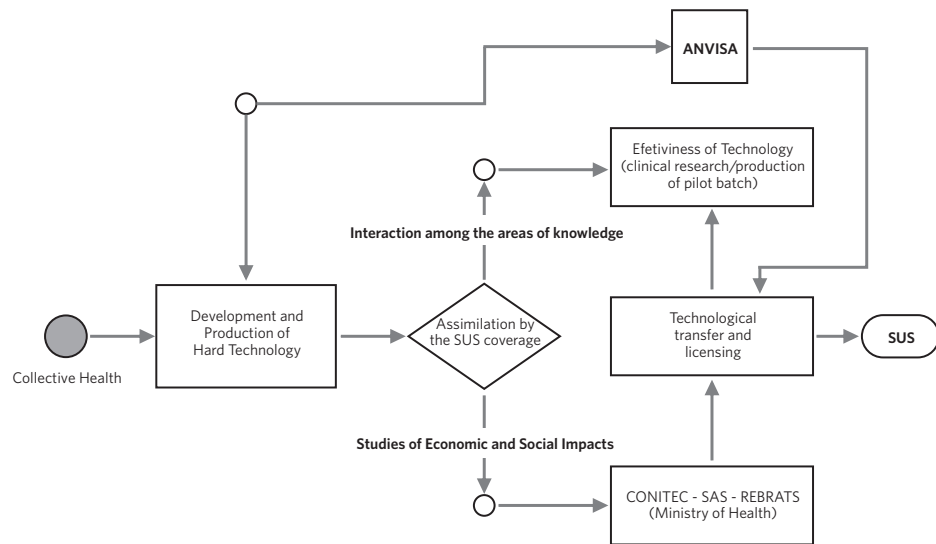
ANVISA

Efetiviness of Technology (clinical research/production of pilot batch)

Interaction among the areas of knowledge

Development and Production of Hard Technology

Assimilation by the SUS coverage

Technological transfer and licensing

SUS

Collective Health

Studies of Economic and Social Impacts

CONITEC - SAS - REBRATS (Ministry of Health)